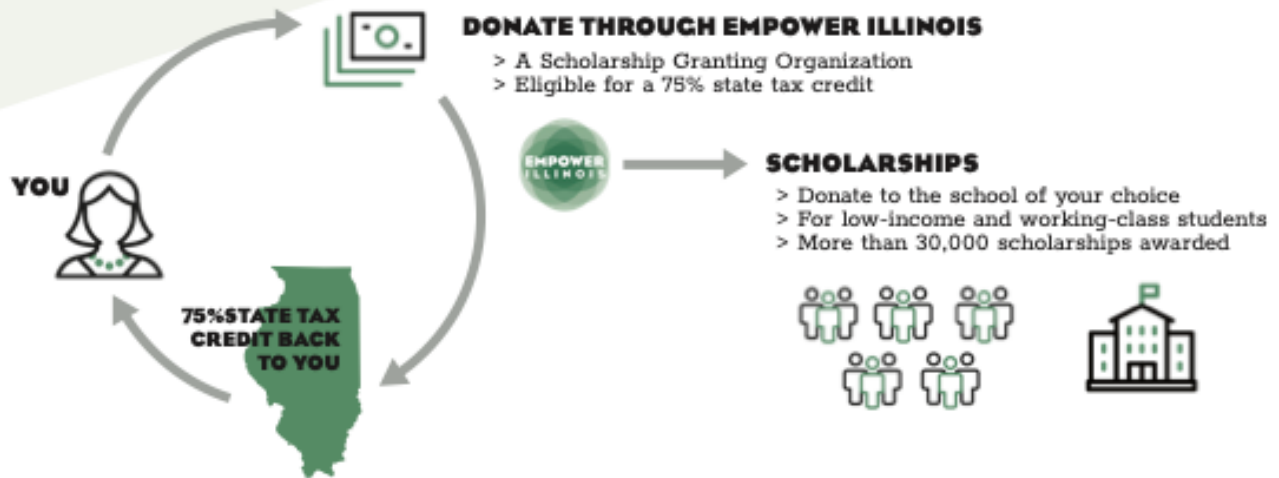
DONATE THROUGH EMPOWER ILLINOIS
> A Scholarship Granting Organization
> Eligible for a 75% state tax credit

YOU

EMPOWER ILLINOIS

SCHOLARSHIPS
> Donate to the school of your choice
> For low-income and working-class students
> More than 30,000 scholarships awarded

75%STATE TAX CREDIT BACK TO YOU